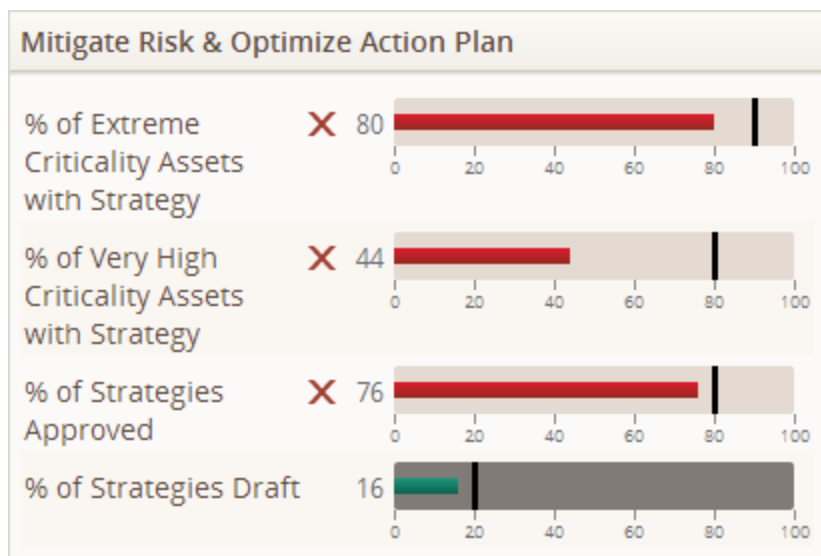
Mitigate Risk & Optimize Action Plan

% of Extreme Criticality Assets with Strategy

X 80

0 20 40 60 80 100

% of Very High Criticality Assets with Strategy

X 44

0 20 40 60 80 100

% of Strategies Approved

X 76

0 20 40 60 80 100

% of Strategies Draft

16

0 20 40 60 80 100